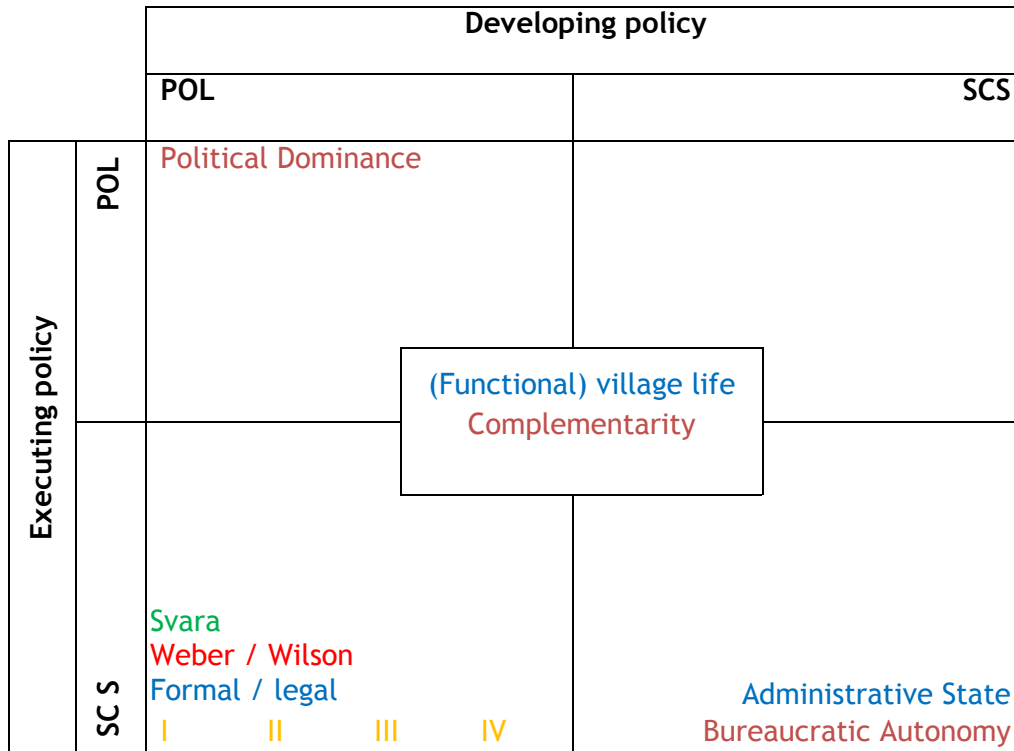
Developing policy

POL

SCS

Executing policy

POL

Political Dominance

(Functional) village life
Complementarity

SC S

Svara
Weber / Wilson
Formal / legal
I II III IV

Administrative State
Bureaucratic Autonomy